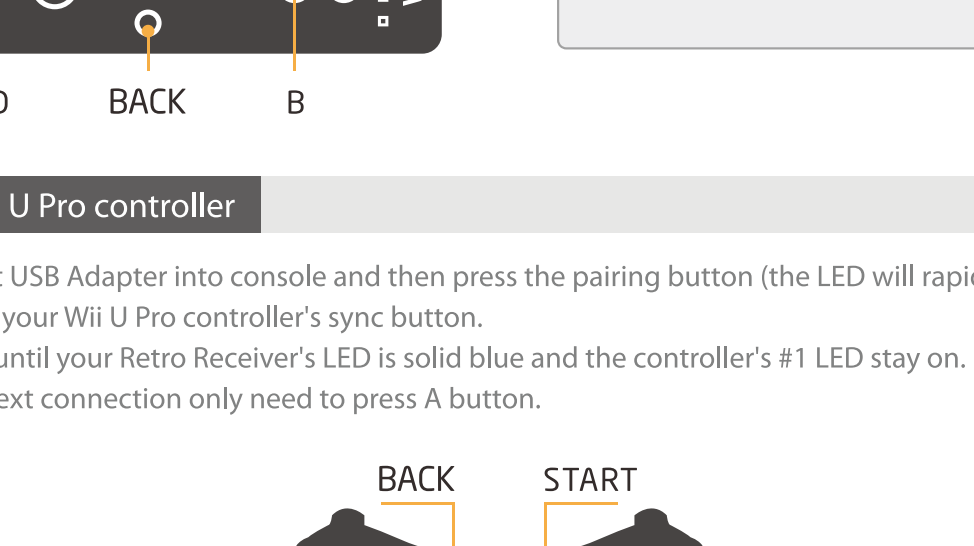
D BACK B

U Pro controller

t USB Adapter into console and then press the pairing button (the LED will rapi

your Wii U Pro controller's sync button.

until your Retro Receiver's LED is solid blue and the controller's #1 LED stay on.

ext connection only need to press A button.

BACK START